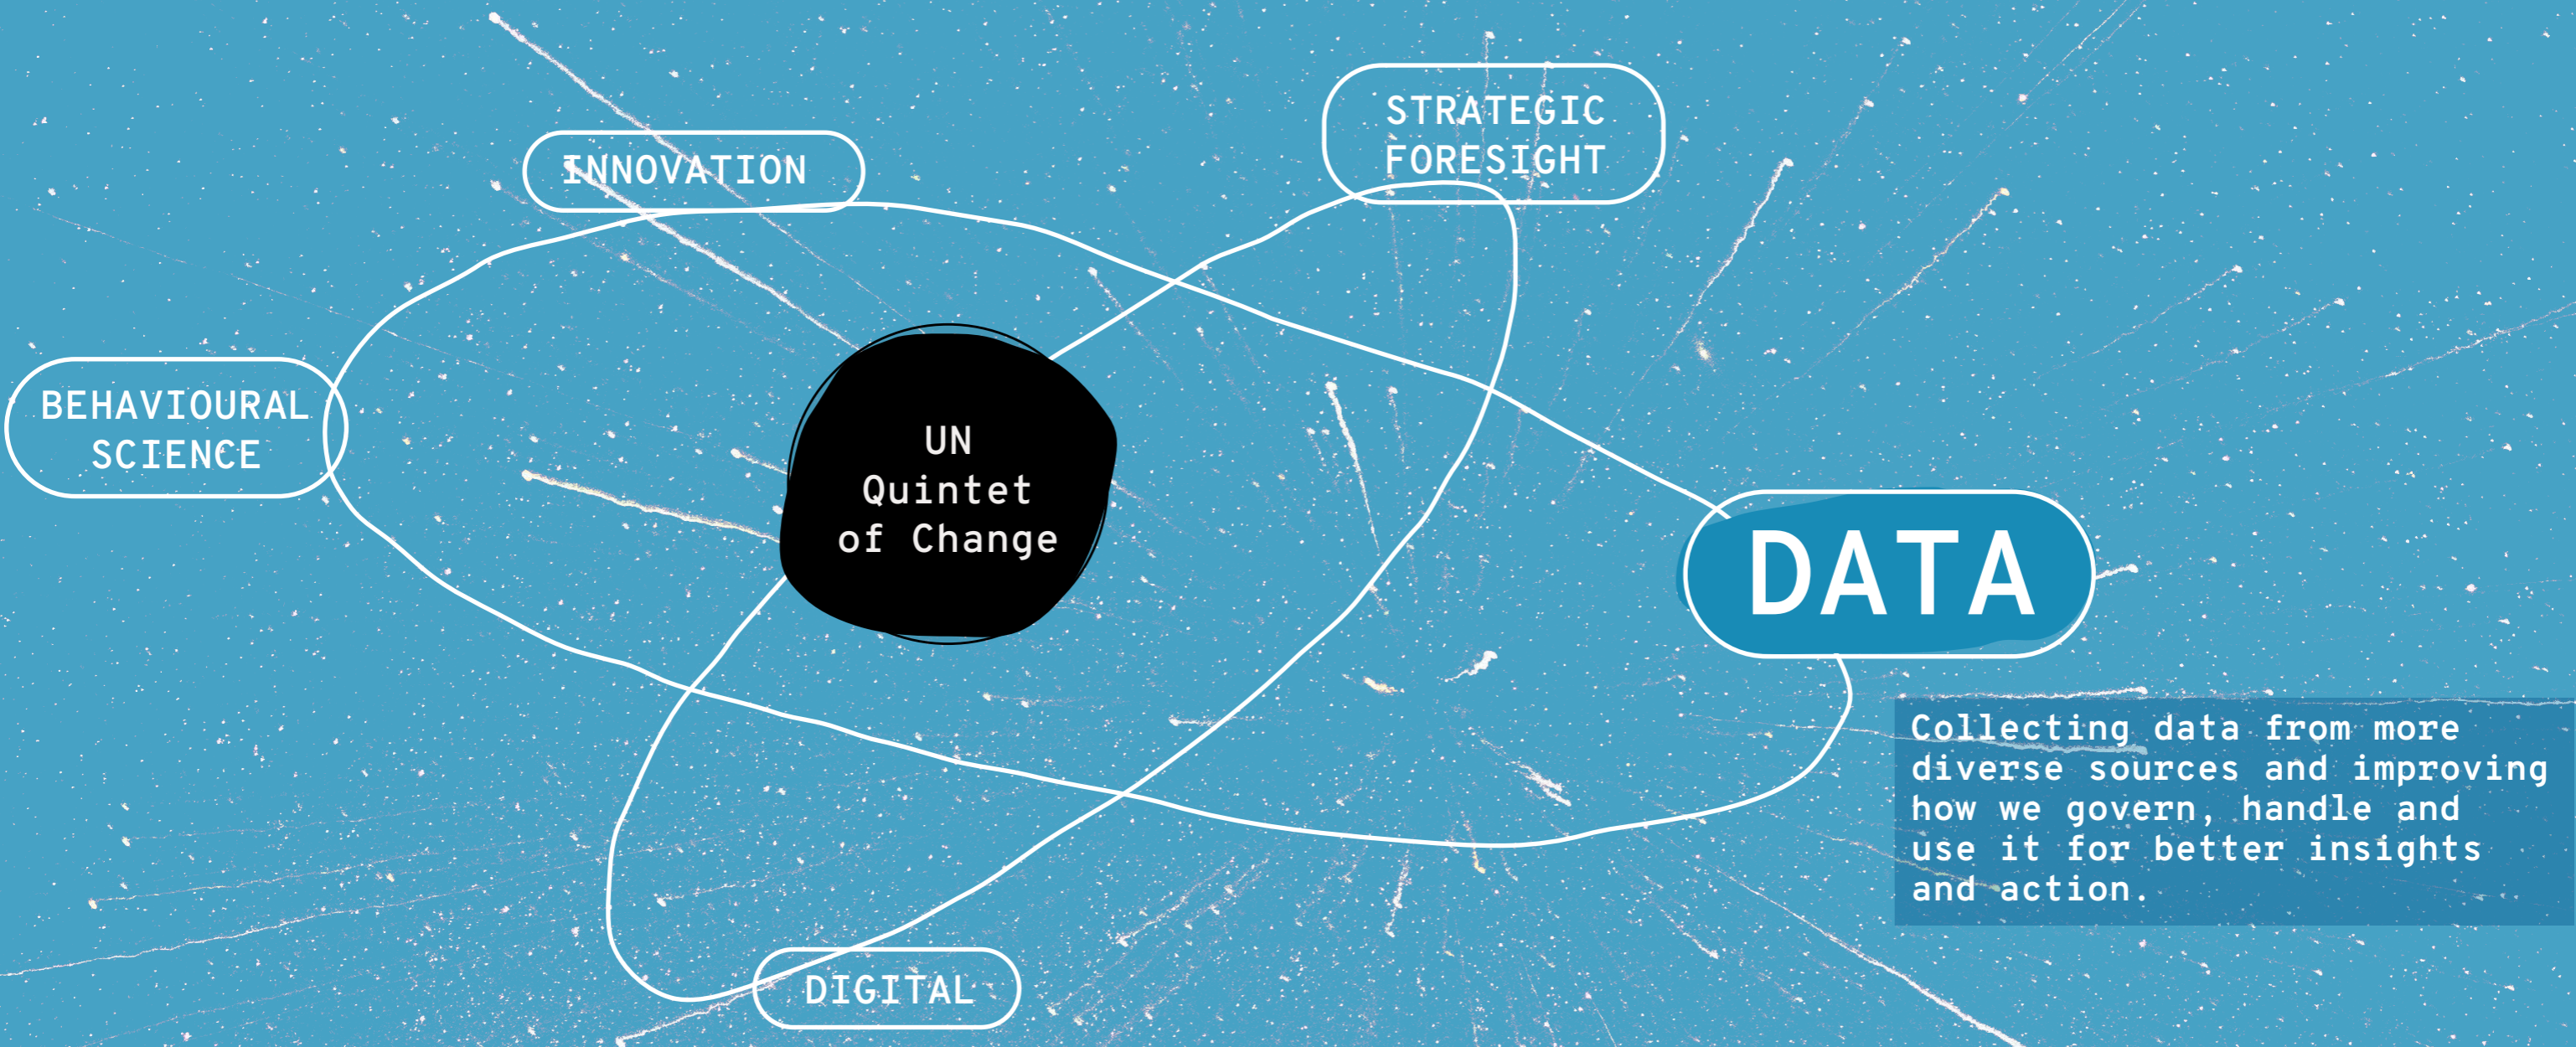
INNOVATION

STRATEGIC FORESIGHT

BEHAVIOURAL SCIENCE

UN Quintet of Change

DATA

Collecting data from more diverse sources and improving how we govern, handle and use it for better insights and action.

DIGITAL